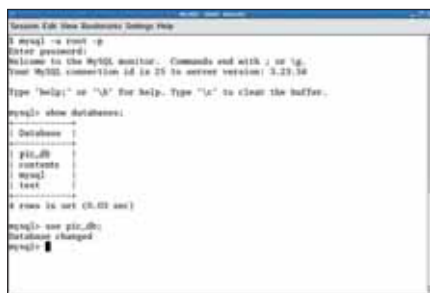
Session Edit View Bookmarks Settings Help

$ mysql -u root -p
Enter password:
Welcome to the MySQL monitor. Commands end with ; or \g.
Your MySQL connection id is 25 to server version: 3.23.58

Type 'help;' or '\h' for help. Type '\c' to clear the buffer.

mysql> show databases;
+----------+
| Database |
+----------+
| pic_db |
| contents |
| mysql |
| test |
+----------+
4 rows in set (0.03 sec)

mysql> use pic_db;
Database changed
mysql>